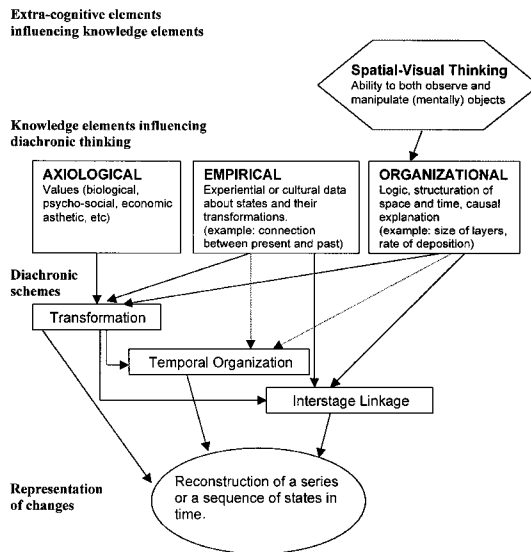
Extra-cognitive elements influencing knowledge elements

Spatial-Visual Thinking
Ability to both observe and manipulate (mentally) objects

Knowledge elements influencing diachronic thinking

AXIOLOGICAL
Values (biological, psycho-social, economic asthetic, etc)

EMPIRICAL
Experiential or cultural data about states and their transformations. (example: connection between present and past)

ORGANIZATIONAL
Logic, structuration of space and time, causal explanation (example: size of layers, rate of deposition)

Diachronic schemes

Transformation

Temporal Organization

Interstage Linkage

Representation of changes

Reconstruction of a series or a sequence of states in time.